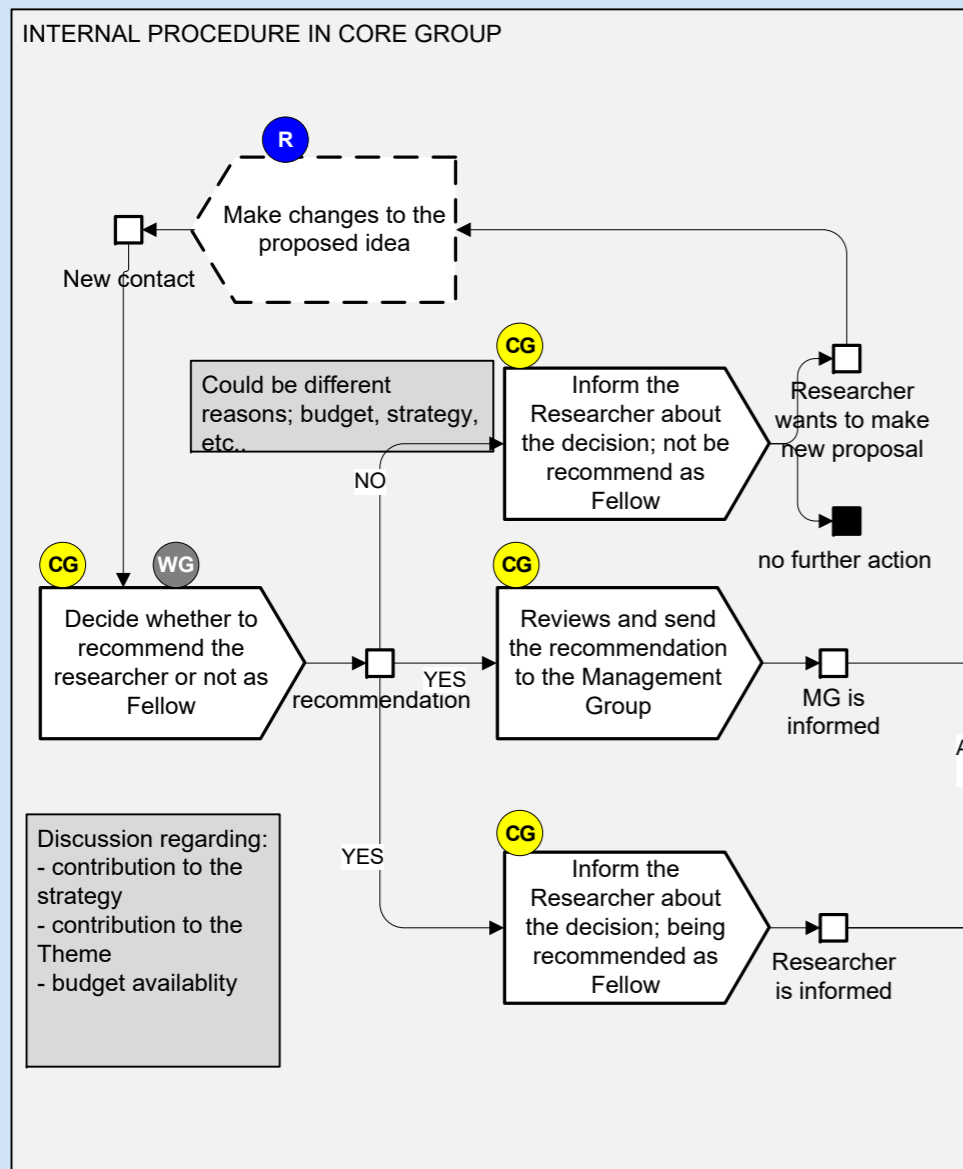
INTERNAL PROCEDURE IN CORE GROUP

R

Make changes to the proposed idea

New contact

CG

Could be different reasons; budget, strategy, etc..

Inform the Researcher about the decision; not be recommend as Fellow

Researcher wants to make new proposal

NO

no further action

CG

WG

CG

Decide whether to recommend the researcher or not as Fellow

recommendation

YES

Reviews and send the recommendation to the Management Group

MG is informed

A

Discussion regarding:
- contribution to the strategy
- contribution to the Theme
- budget availablity

YES

CG

Inform the Researcher about the decision; being recommended as Fellow

Researcher is informed